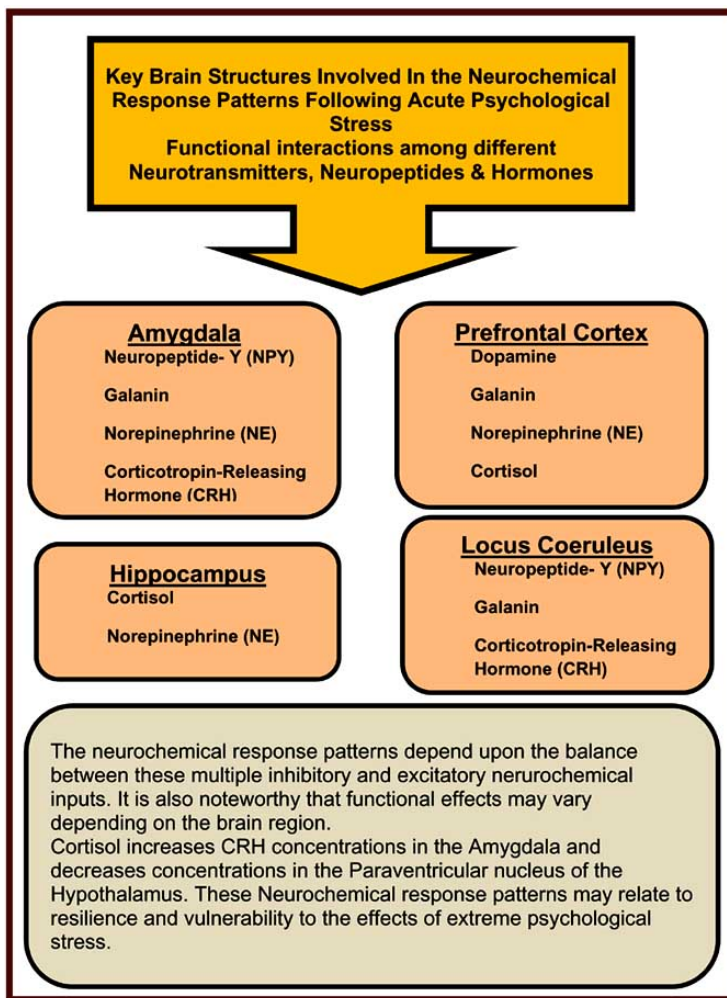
Key Brain Structures Involved In the Neurochemical Response Patterns Following Acute Psychological Stress
Functional interactions among different Neurotransmitters, Neuropeptides & Hormones

Amygdala
Neuropeptide- Y (NPY)

Galanin

Norepinephrine (NE)

Corticotropin-Releasing Hormone (CRH)

Prefrontal Cortex
Dopamine

Galanin

Norepinephrine (NE)

Cortisol

Hippocampus
Cortisol

Norepinephrine (NE)

Locus Coeruleus
Neuropeptide- Y (NPY)

Galanin

Corticotropin-Releasing Hormone (CRH)

The neurochemical response patterns depend upon the balance between these multiple inhibitory and excitatory nerurochemical inputs. It is also noteworthy that functional effects may vary depending on the brain region.
Cortisol increases CRH concentrations in the Amygdala and decreases concentrations in the Paraventricular nucleus of the Hypothalamus. These Neurochemical response patterns may relate to resilience and vulnerability to the effects of extreme psychological stress.